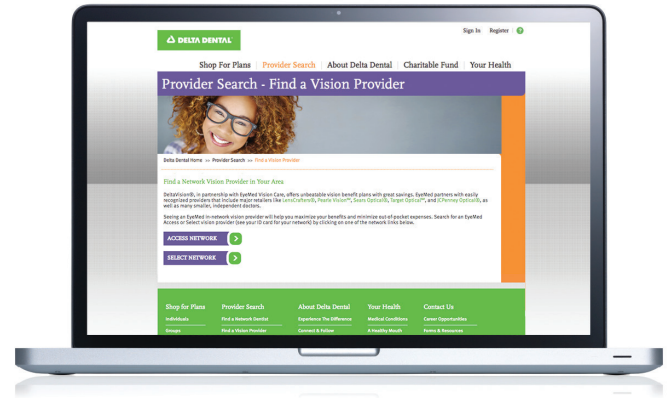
DELTA DENTAL

Sign In | Register | ?

Shop For Plans | Provider Search | About Delta Dental | Charitable Fund | Your Health

Provider Search - Find a Vision Provider

Delta Dental Home >> Provider Search >> Find a Vision Provider

Find a Network Vision Provider in Your Area

DeltaVision®, in partnership with EyeMed Vision Care, offers unbeatable vision benefit plans with great savings. EyeMed partners with easily recognized providers that include major retailers like LensCrafters®, Pearle Vision℠, Sears Optical®, Target Optical℠, and JCPenney Optical®, as well as many smaller, independent doctors.

Seeing an EyeMed in-network vision provider will help you maximize your benefits and minimize out-of-pocket expenses. Search for an EyeMed Access or Select vision provider (see your ID card for your network) by clicking on one of the network links below.

ACCESS NETWORK

SELECT NETWORK

Shop for Plans
Individuals
Groups

Provider Search
Find a Network Dentist
Find a Vision Provider

About Delta Dental
Experience The Difference
Connect & Follow

Your Health
Medical Conditions
A Healthy Mouth

Contact Us
Career Opportunities
Forms & Resources